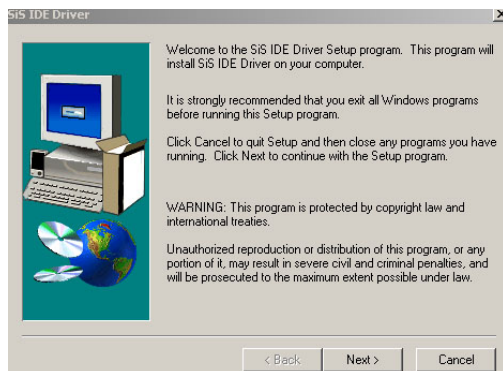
SiS IDE Driver

Welcome to the SiS IDE Driver Setup program. This program will install SiS IDE Driver on your computer.

It is strongly recommended that you exit all Windows programs before running this Setup program.

Click Cancel to quit Setup and then close any programs you have running. Click Next to continue with the Setup program.

WARNING: This program is protected by copyright law and international treaties.

Unauthorized reproduction or distribution of this program, or any portion of it, may result in severe civil and criminal penalties, and will be prosecuted to the maximum extent possible under law.

< Back
Next >
Cancel